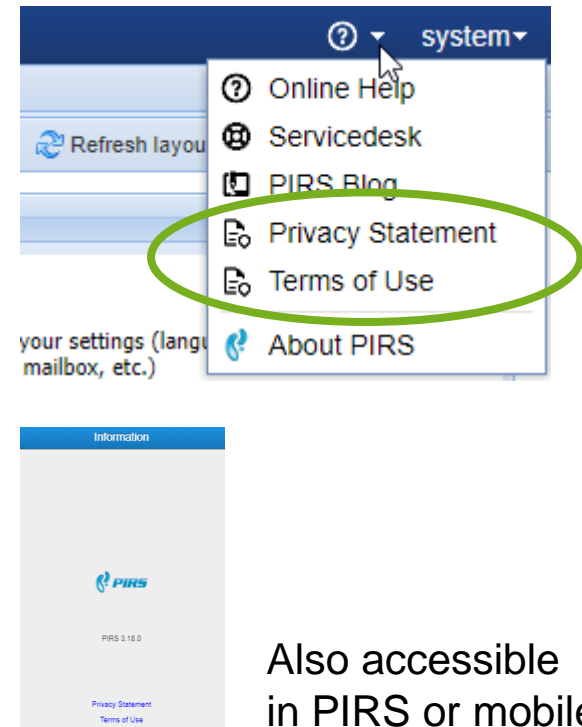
system▾

Online Help
Servicedesk
PIRS Blog
Privacy Statement
Terms of Use
About PIRS

Refresh layou

your settings (langu
mailbox, etc.)

Information

PIRS

PIRS 3.18.0

Privacy Statement
Terms of Use

Also accessible in PIRS or mobile